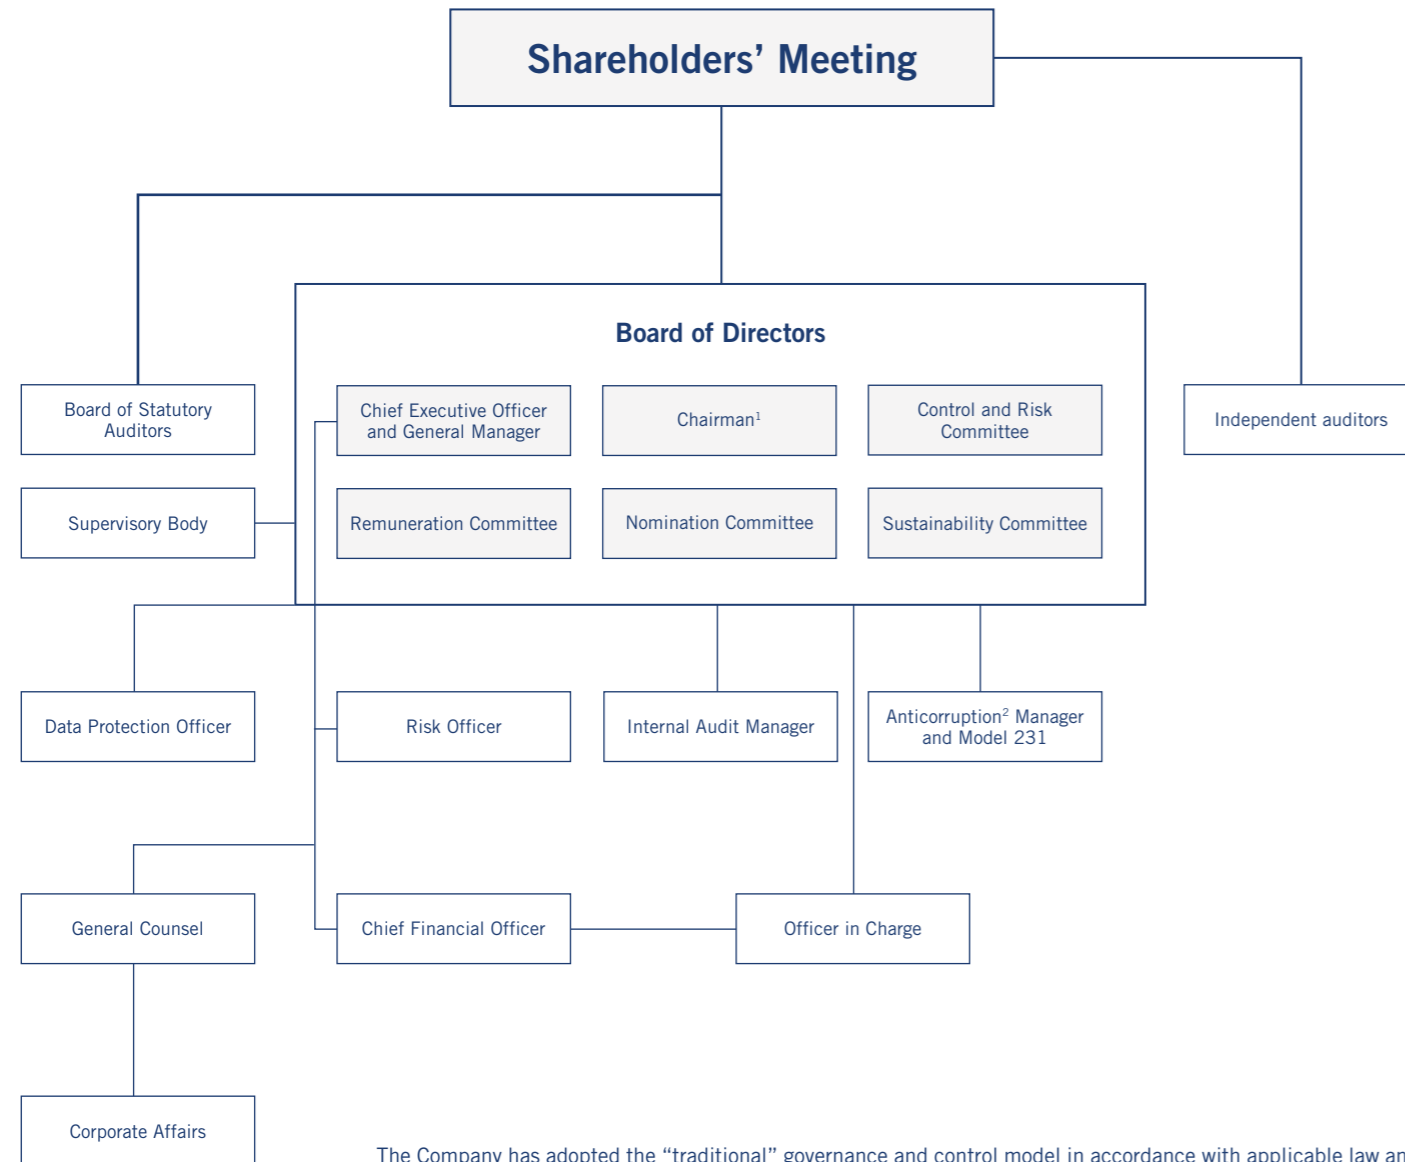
Shareholders' Meeting

Board of Directors

Board of Statutory Auditors

Chief Executive Officer and General Manager

Chairman$^{1}$

Control and Risk Committee

Independent auditors

Supervisory Body

Remuneration Committee

Nomination Committee

Sustainability Committee

Data Protection Officer

Risk Officer

Internal Audit Manager

Anticorruption$^{2}$ Manager and Model 231

General Counsel

Chief Financial Officer

Officer in Charge

Corporate Affairs

The Company has adopted the "traditional" governance and control model in accordance with applicable law an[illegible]